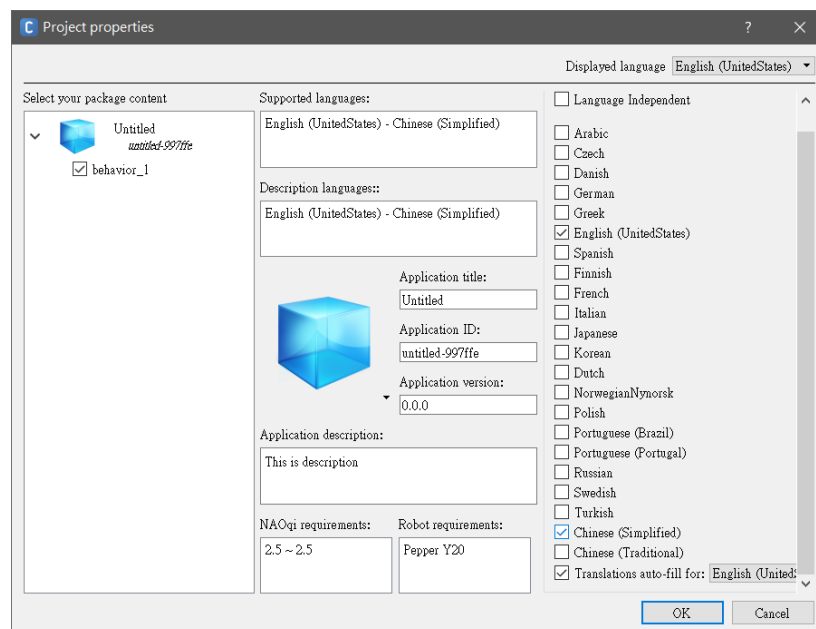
Project properties

?

Displayed language English (UnitedStates)

Select your package content

Untitled
untitled-997ffe

behavior_1

Supported languages:

English (UnitedStates) - Chinese (Simplified)

Description languages::

English (UnitedStates) - Chinese (Simplified)

Application title:
Untitled

Application ID:
untitled-997ffe

Application version:
0.0.0

Application description:

This is description

NAOqi requirements:
2.5 ~ 2.5

Robot requirements:
Pepper Y20

Language Independent

Arabic
Czech
Danish
German
Greek
English (UnitedStates)
Spanish
Finnish
French
Italian
Japanese
Korean
Dutch
NorwegianNynorsk
Polish
Portuguese (Brazil)
Portuguese (Portugal)
Russian
Swedish
Turkish
Chinese (Simplified)
Chinese (Traditional)
Translations auto-fill for: English (United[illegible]

OK
Cancel